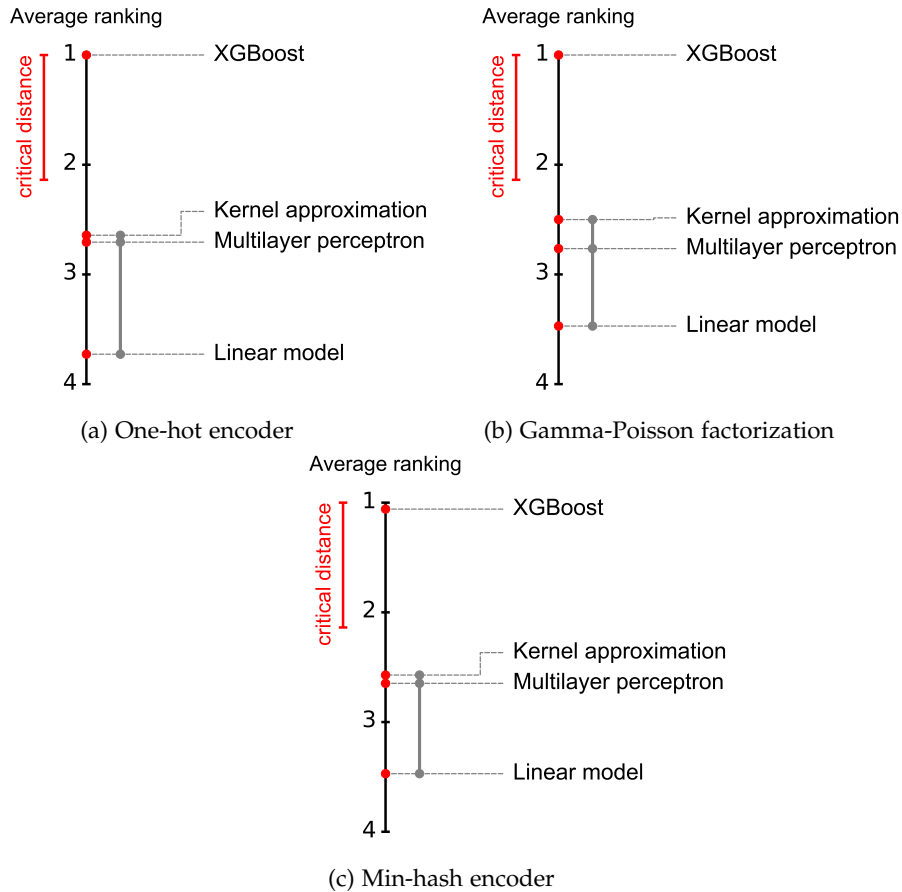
Average ranking
critical distance
1
2
3
4
XGBoost
Kernel approximation
Multilayer perceptron
Linear model
(a) One-hot encoder

Average ranking
critical distance
1
2
3
4
XGBoost
Kernel approximation
Multilayer perceptron
Linear model
(b) Gamma-Poisson factorization

Average ranking
critical distance
1
2
3
4
XGBoost
Kernel approximation
Multilayer perceptron
Linear model
(c) Min-hash encoder